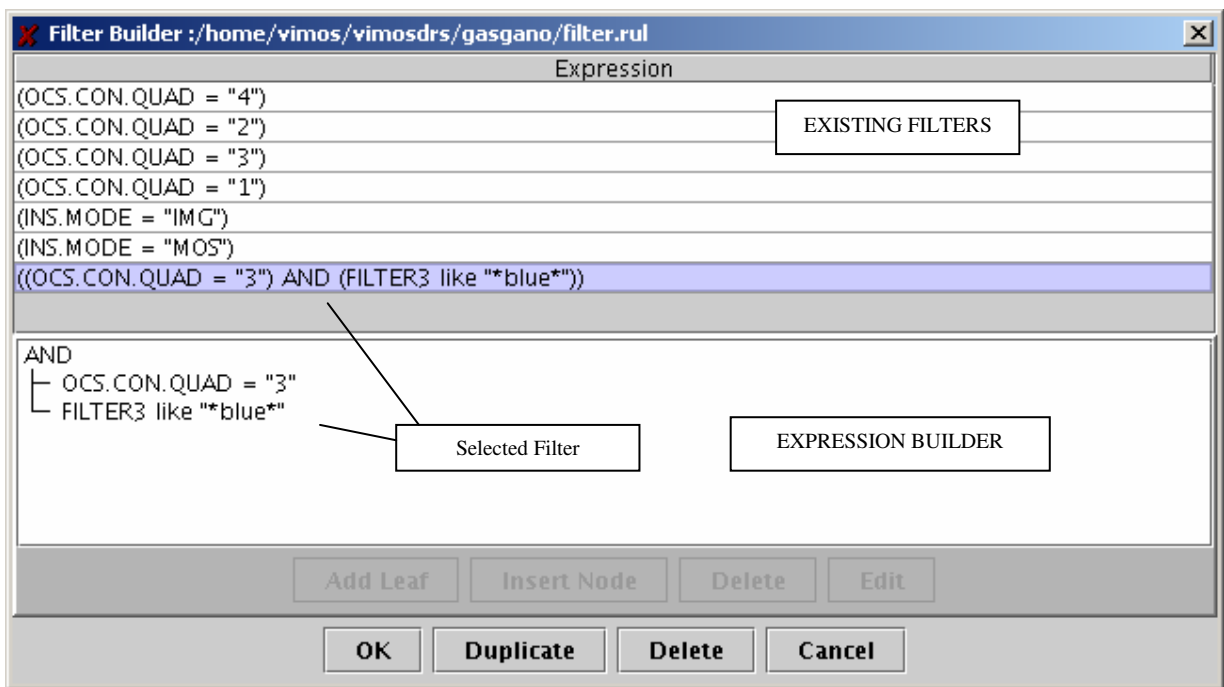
Filter Builder :/home/vimos/vimosdrs/gasgano/filter.rul

Expression

(OCS.CON.QUAD = "4")

(OCS.CON.QUAD = "2")

(OCS.CON.QUAD = "3")

(OCS.CON.QUAD = "1")

(INS.MODE = "IMG")

(INS.MODE = "MOS")

((OCS.CON.QUAD = "3") AND (FILTER3 like "*blue*"))

EXISTING FILTERS

AND

OCS.CON.QUAD = "3"

FILTER3 like "*blue*"

Selected Filter

EXPRESSION BUILDER

Add Leaf

Insert Node

Delete

Edit

OK

Duplicate

Delete

Cancel